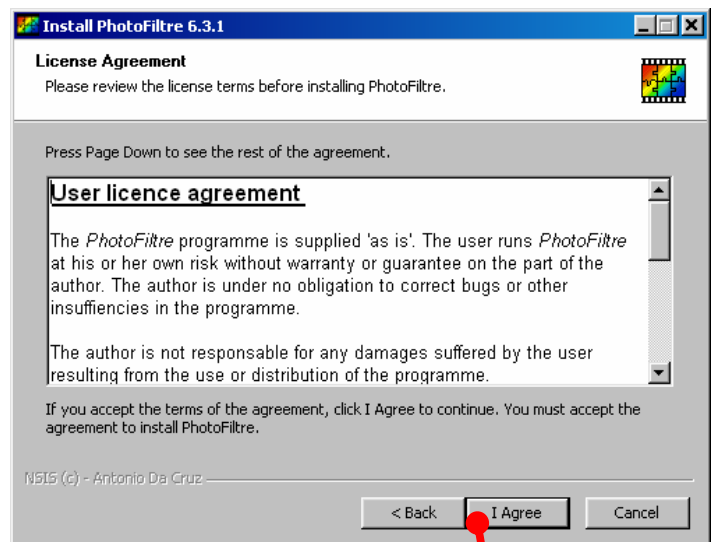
Install PhotoFiltre 6.3.1

License Agreement
Please review the license terms before installing PhotoFiltre.

Press Page Down to see the rest of the agreement.

User licence agreement

The *PhotoFiltre* programme is supplied 'as is'. The user runs *PhotoFiltre* at his or her own risk without warranty or guarantee on the part of the author. The author is under no obligation to correct bugs or other insuffiencies in the programme.

The author is not responsable for any damages suffered by the user resulting from the use or distribution of the programme.

If you accept the terms of the agreement, click I Agree to continue. You must accept the agreement to install PhotoFiltre.

NSIS (c) - Antonio Da Cruz

< Back
I Agree
Cancel